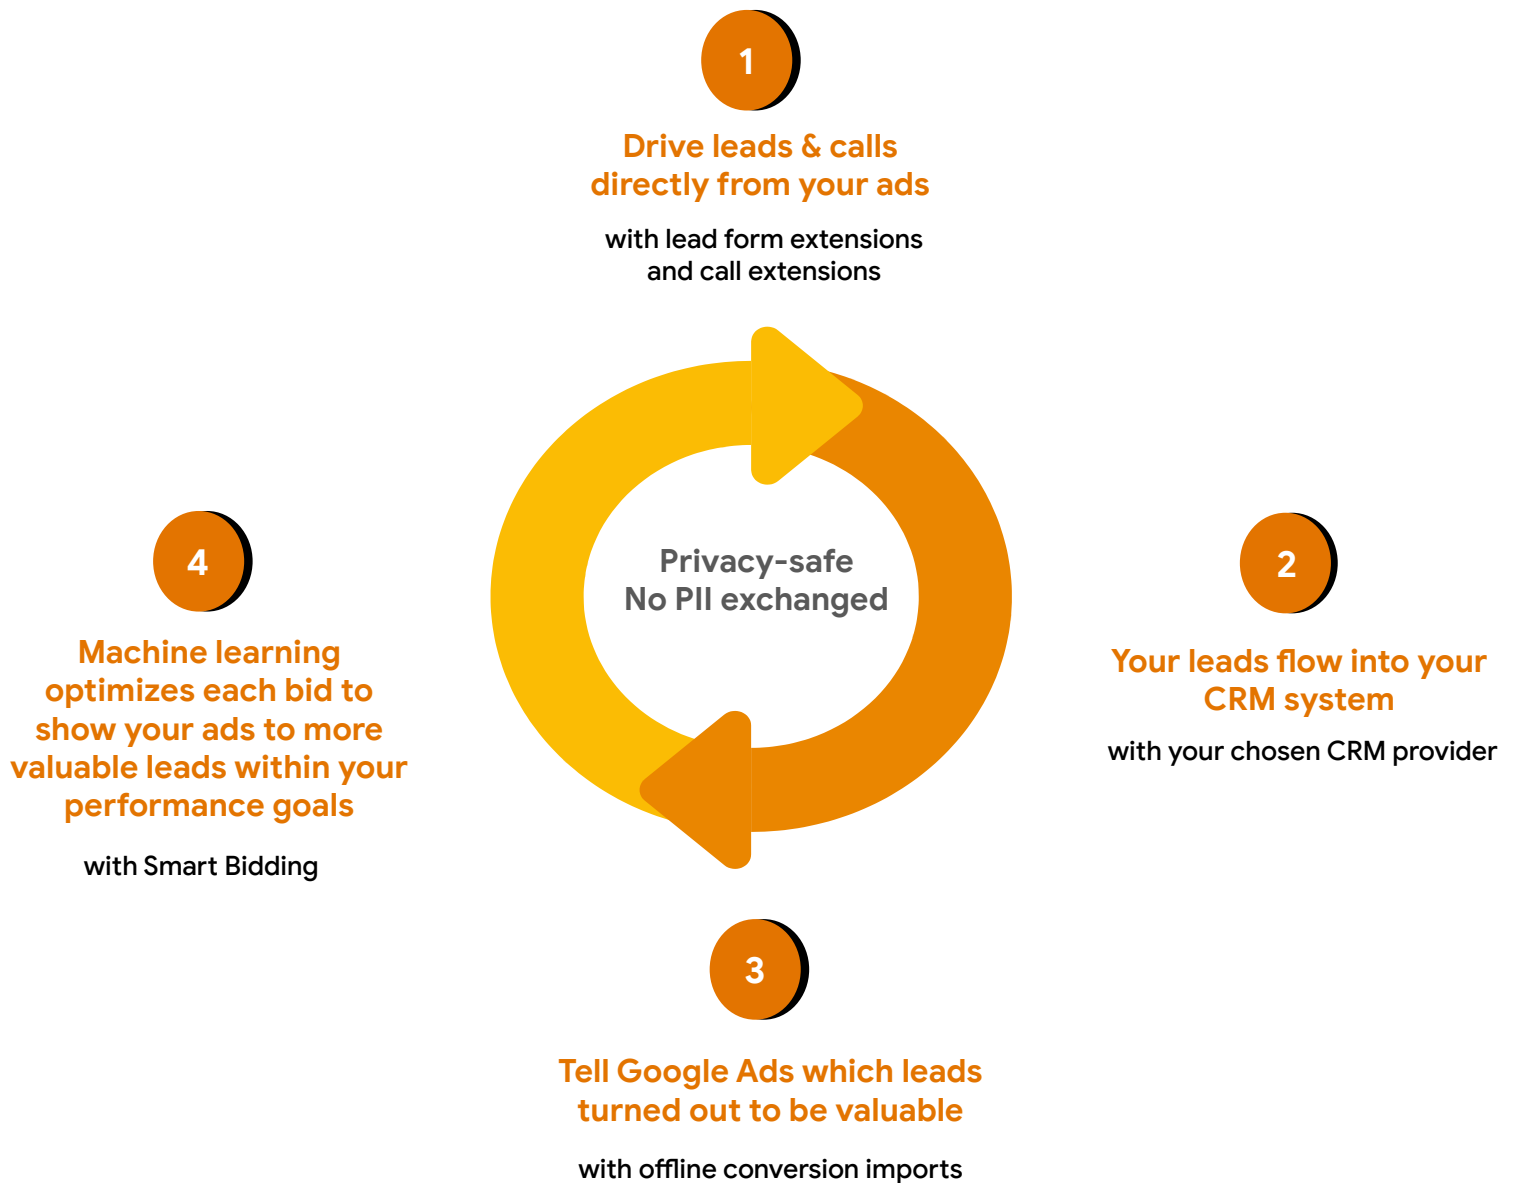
1

Drive leads & calls directly from your ads

with lead form extensions and call extensions

Privacy-safe
No PII exchanged

2

Your leads flow into your CRM system

with your chosen CRM provider

3

Tell Google Ads which leads turned out to be valuable

with offline conversion imports

4

Machine learning optimizes each bid to show your ads to more valuable leads within your performance goals

with Smart Bidding